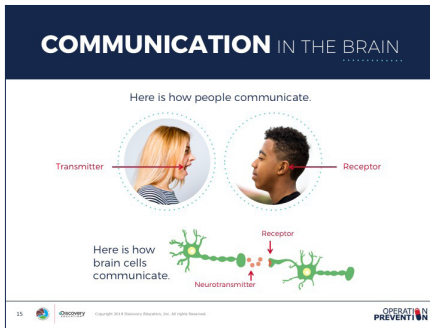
COMMUNICATION IN THE BRAIN

Here is how people communicate.

Transmitter

Receptor

Here is how brain cells communicate.

Receptor

Neurotransmitter

15

Discovery

Copyright 2019 Discovery Education, Inc. All rights Reserved.

OPERATION PREVENTION